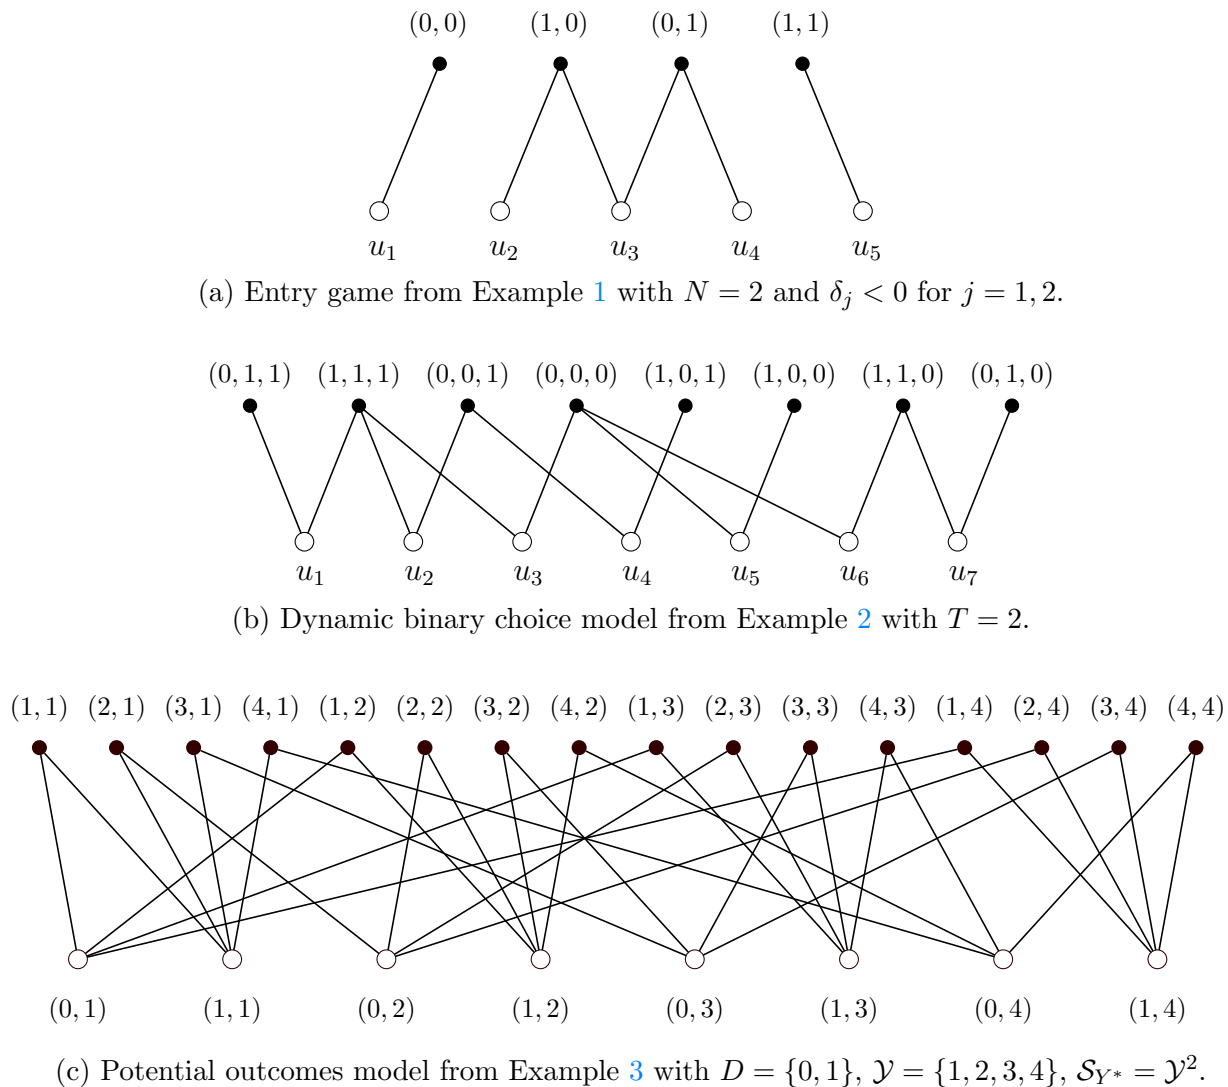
(0, 0) (1, 0) (0, 1) (1, 1)

$u_1$ $u_2$ $u_3$ $u_4$ $u_5$

(a) Entry game from Example 1 with $N = 2$ and $\delta_j < 0$ for $j = 1, 2$.

(0, 1, 1) (1, 1, 1) (0, 0, 1) (0, 0, 0) (1, 0, 1) (1, 0, 0) (1, 1, 0) (0, 1, 0)

$u_1$ $u_2$ $u_3$ $u_4$ $u_5$ $u_6$ $u_7$

(b) Dynamic binary choice model from Example 2 with $T = 2$.

(1, 1) (2, 1) (3, 1) (4, 1) (1, 2) (2, 2) (3, 2) (4, 2) (1, 3) (2, 3) (3, 3) (4, 3) (1, 4) (2, 4) (3, 4) (4, 4)

(0, 1) (1, 1) (0, 2) (1, 2) (0, 3) (1, 3) (0, 4) (1, 4)

(c) Potential outcomes model from Example 3 with $D = \{0, 1\}$, $\mathcal{Y} = \{1, 2, 3, 4\}$, $\mathcal{S}_{Y^*} = \mathcal{Y}^2$.